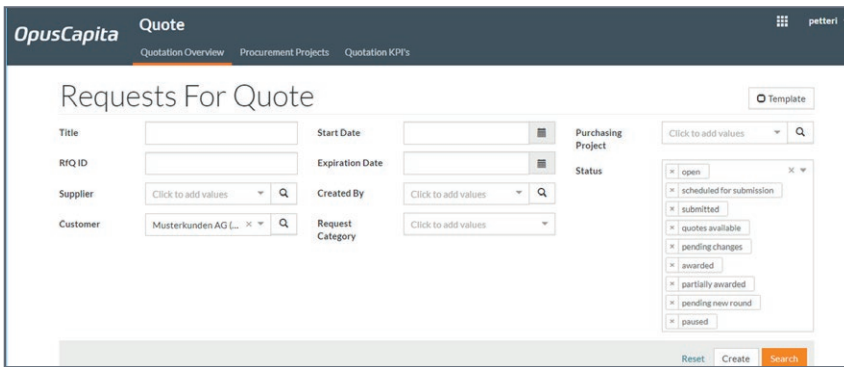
OpusCapita Quote

Quotation Overview Procurement Projects Quotation KPI's

petteri

Requests For Quote

Template

Title

RfQ ID

Supplier Click to add values

Customer Musterkunden AG (...

Start Date

Expiration Date

Created By Click to add values

Request Category Click to add values

Purchasing Project Click to add values

Status

× open

× scheduled for submission

× submitted

× quotes available

× pending changes

× awarded

× partially awarded

× pending new round

× paused

Reset Create Search